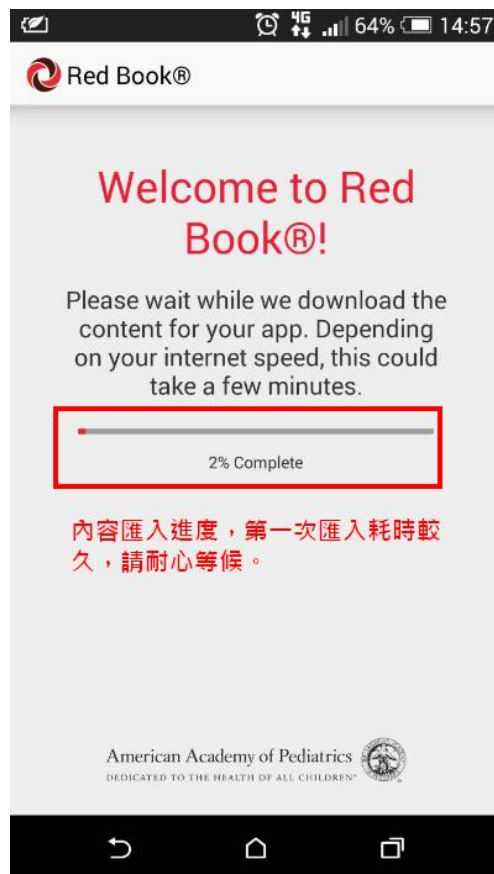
4G 64% 14:57

Red Book®

Welcome to Red Book®!

Please wait while we download the content for your app. Depending on your internet speed, this could take a few minutes.

2% Complete

內容匯入進度，第一次匯入耗時較久，請耐心等候。

American Academy of Pediatrics
DEDICATED TO THE HEALTH OF ALL CHILDREN™